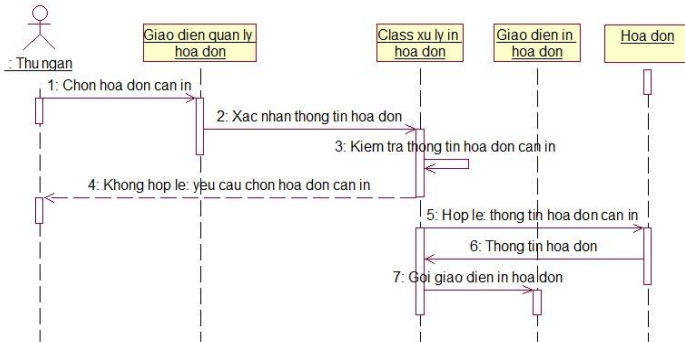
: Thu ngan

Giao dien quan ly hoa don

Class xu ly in hoa don

Giao dien in hoa don

Hoa don

1: Chon hoa don can in

2: Xac nhan thong tin hoa don

3: Kiem tra thong tin hoa don can in

4: Khong hop le: yeu cau chon hoa don can in

5: Hop le: thong tin hoa don can in

6: Thong tin hoa don

7: Goi giao dien in hoa don